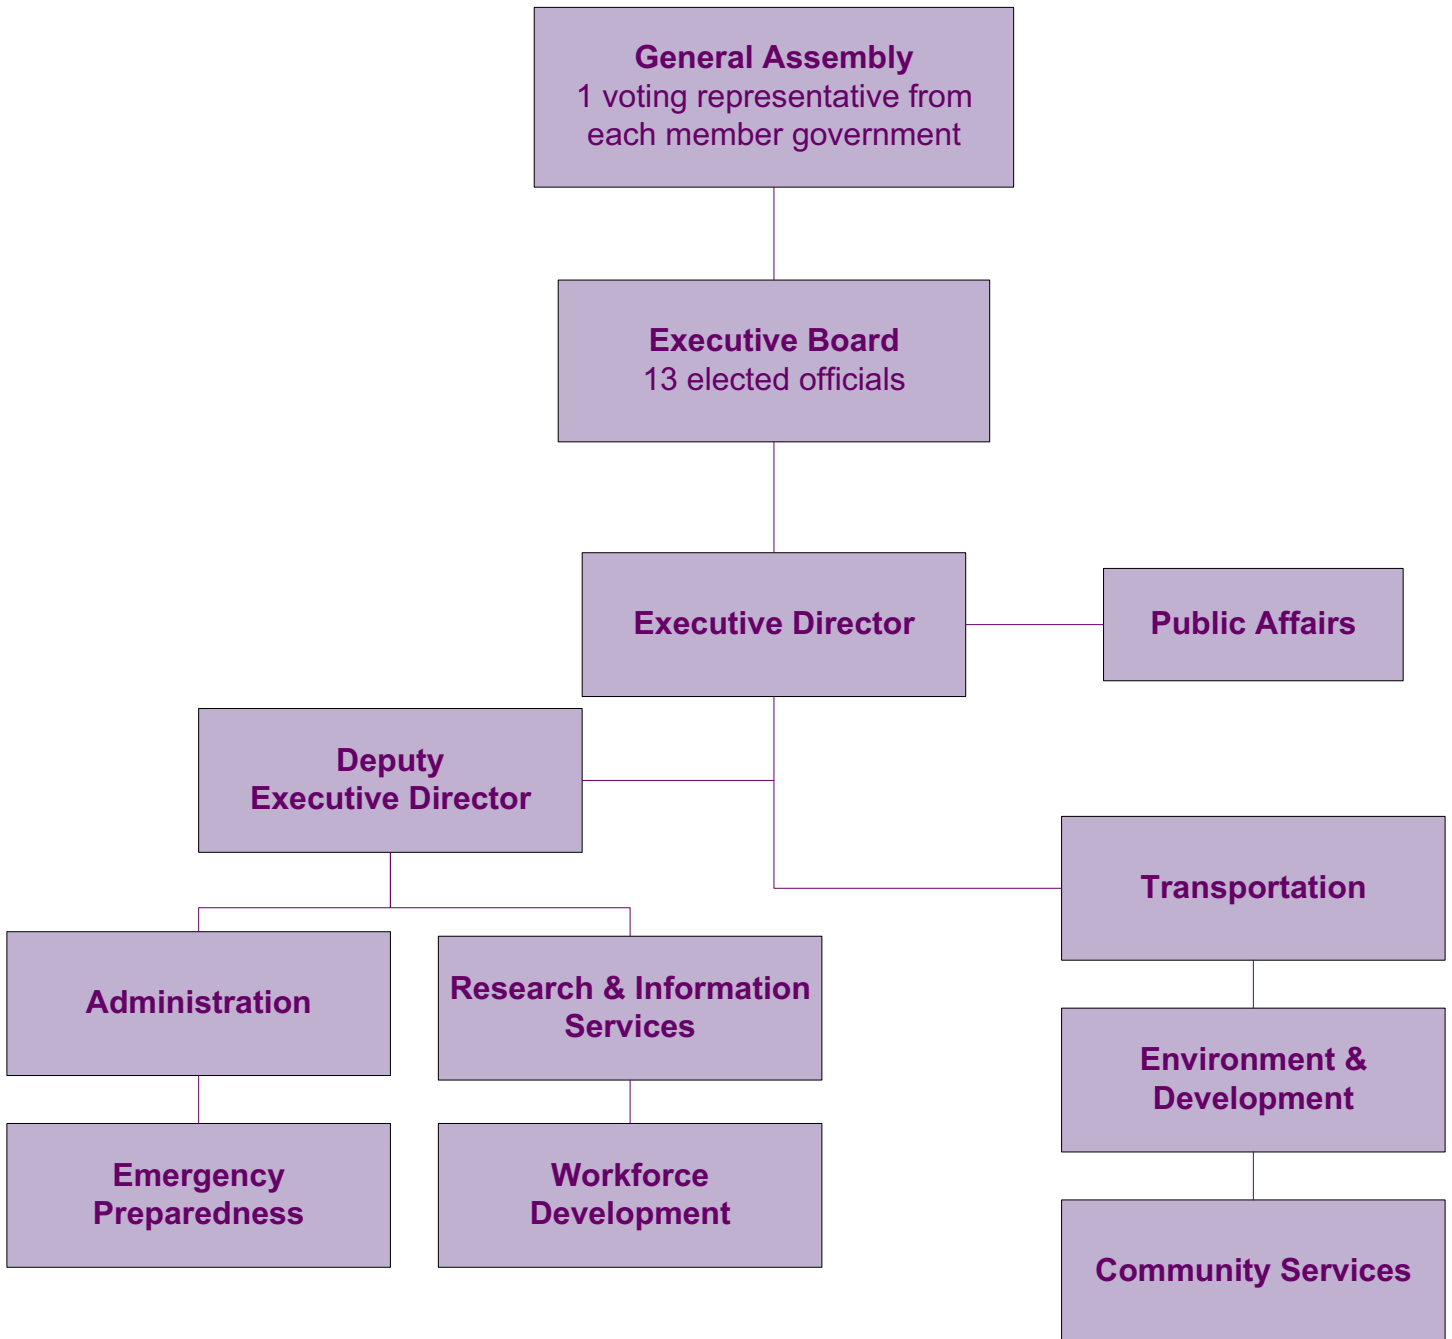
General Assembly
1 voting representative from each member government

Executive Board
13 elected officials

Executive Director

Public Affairs

Deputy Executive Director

Transportation

Administration

Research & Information Services

Environment & Development

Emergency Preparedness

Workforce Development

Community Services